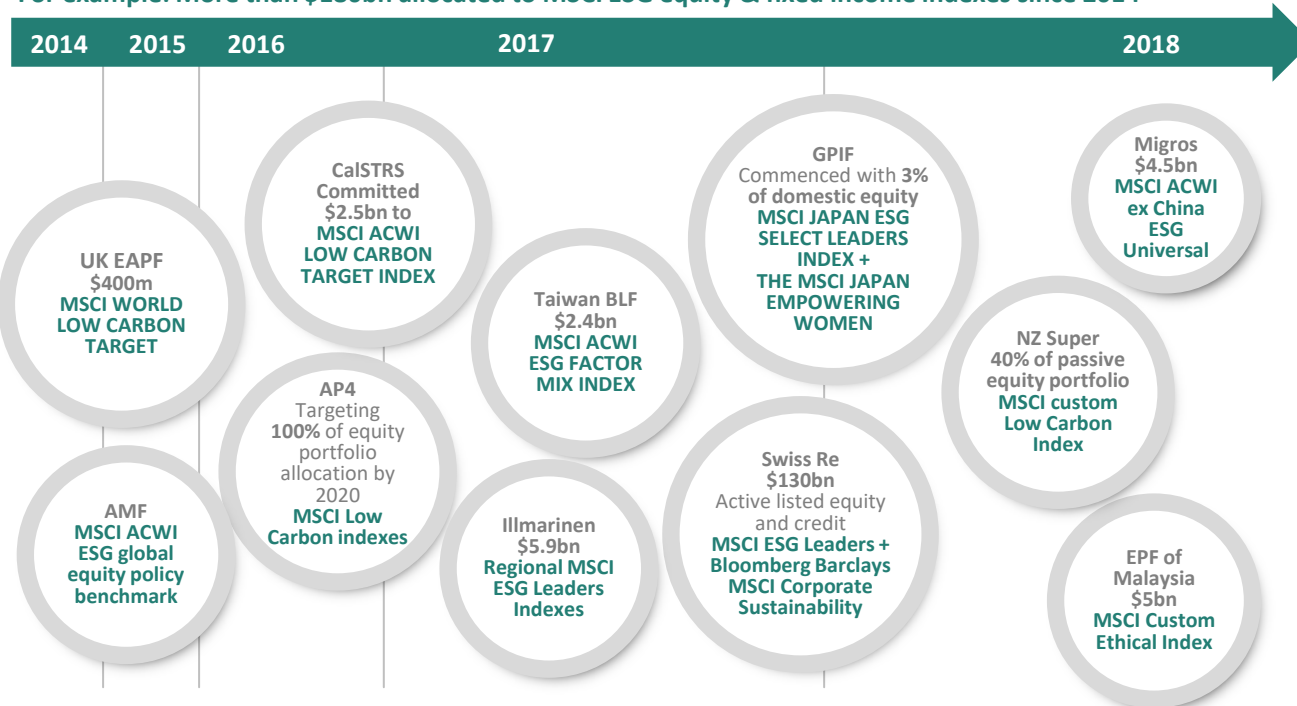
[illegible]

2014 2015 2016 2017 2018

UK EAPF
$400m
MSCI WORLD LOW CARBON TARGET

AMF
MSCI ACWI ESG global equity policy benchmark

CalSTRS Committed $2.5bn to
MSCI ACWI LOW CARBON TARGET INDEX

AP4
Targeting 100% of equity portfolio allocation by 2020
MSCI Low Carbon indexes

Taiwan BLF
$2.4bn
MSCI ACWI ESG FACTOR MIX INDEX

Illmarinen
$5.9bn
Regional MSCI ESG Leaders Indexes

GPIF
Commenced with 3% of domestic equity
MSCI JAPAN ESG SELECT LEADERS INDEX + THE MSCI JAPAN EMPOWERING WOMEN

Swiss Re
$130bn
Active listed equity and credit
MSCI ESG Leaders + Bloomberg Barclays MSCI Corporate Sustainability

Migros
$4.5bn
MSCI ACWI ex China ESG Universal

NZ Super
40% of passive equity portfolio
MSCI custom Low Carbon Index

EPF of Malaysia
$5bn
MSCI Custom Ethical Index